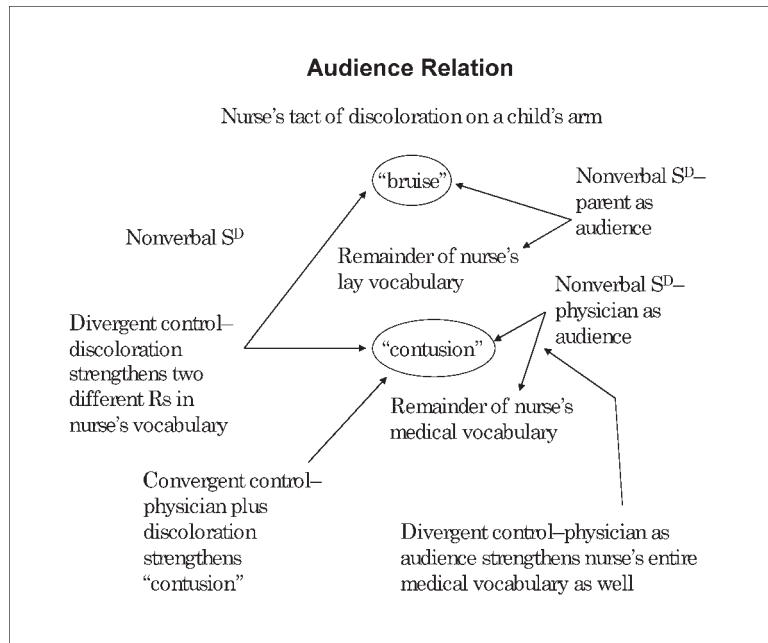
**Audience Relation**

Nurse's tact of discoloration on a child's arm

"bruise"

Nonverbal $S^D$– parent as audience

Nonverbal $S^D$

Remainder of nurse's lay vocabulary

Nonverbal $S^D$– physician as audience

Divergent control– discoloration strengthens two different Rs in nurse's vocabulary

"contusion"

Remainder of nurse's medical vocabulary

Convergent control– physician plus discoloration strengthens "contusion"

Divergent control–physician as audience strengthens nurse's entire medical vocabulary as well